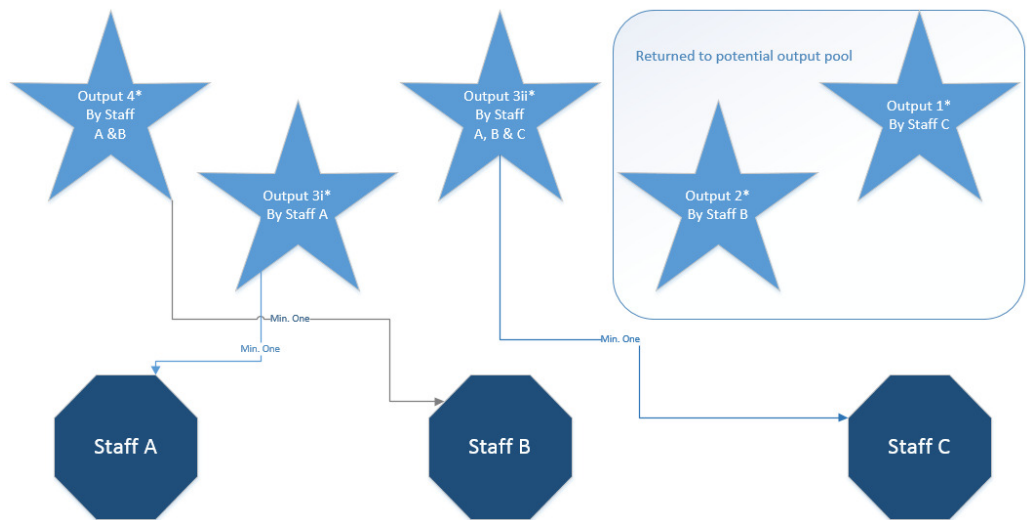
Output 4*
By Staff
A &B

Output 3i*
By Staff A

Output 3ii*
By Staff
A, B & C

Returned to potential output pool

Output 1*
By Staff C

Output 2*
By Staff B

Min. One

Min. One

Min. One

Staff A

Staff B

Staff C